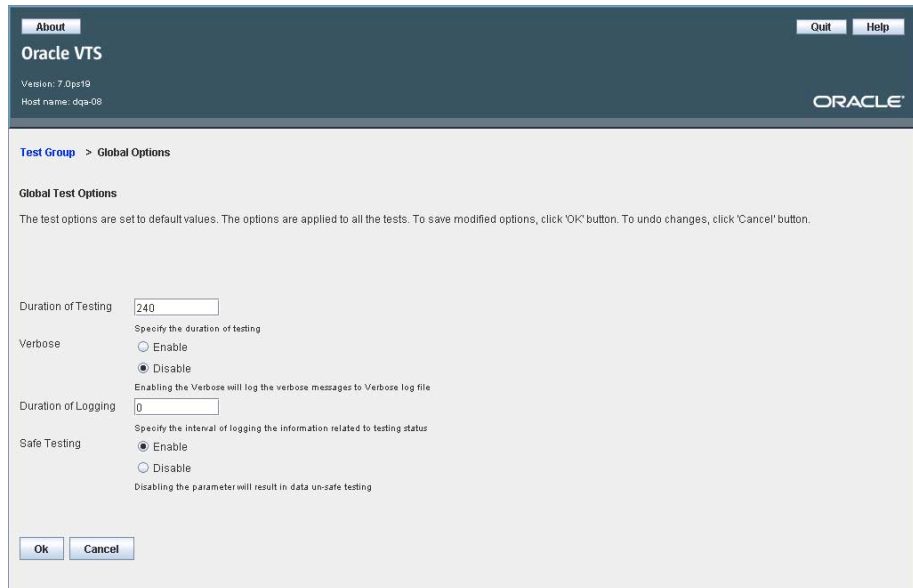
About

Quit Help

Oracle VTS

Version: 7.0ps19

Host name: dqa-08

ORACLE

Test Group > Global Options

Global Test Options

The test options are set to default values. The options are applied to all the tests. To save modified options, click 'OK' button. To undo changes, click 'Cancel' button.

Duration of Testing 240

Specify the duration of testing

Verbose

Enable

Disable

Enabling the Verbose will log the verbose messages to Verbose log file

Duration of Logging 0

Specify the interval of logging the information related to testing status

Safe Testing

Enable

Disable

Disabling the parameter will result in data un-safe testing

Ok Cancel